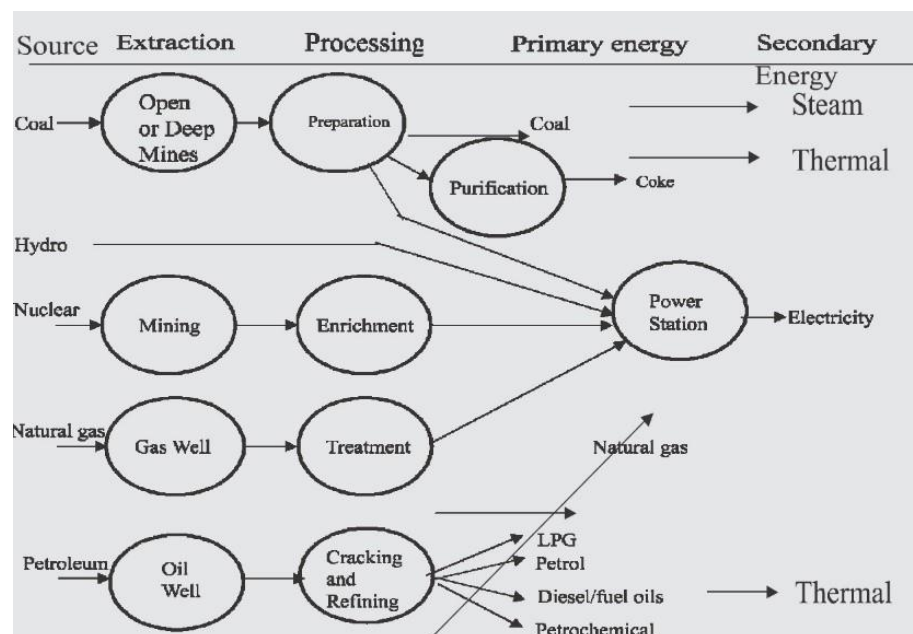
Source Extraction Processing Primary energy Secondary Energy

Coal
Open or Deep Mines
Preparation
Coal
Purification
Coke
Steam
Thermal

Hydro

Nuclear
Mining
Enrichment
Power Station
Electricity

Natural gas
Gas Well
Treatment
Natural gas

Petroleum
Oil Well
Cracking and Refining
LPG
Petrol
Diesel/fuel oils
Petrochemical
Thermal